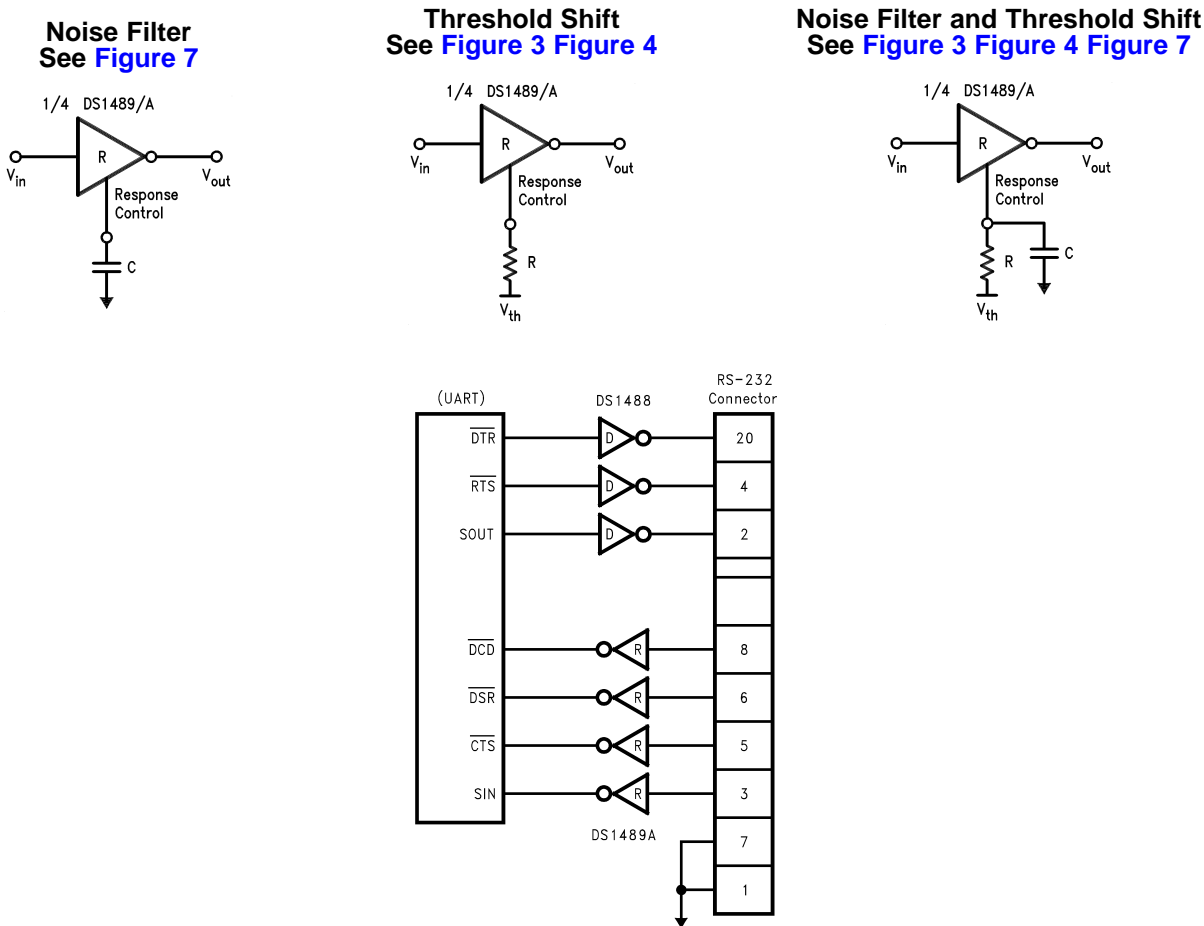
Noise Filter
See Figure 7

1/4 DS1489/A

R

$V_{in}$

$V_{out}$

Response Control

C

Threshold Shift
See Figure 3 Figure 4

1/4 DS1489/A

R

$V_{in}$

$V_{out}$

Response Control

R

$V_{th}$

Noise Filter and Threshold Shift
See Figure 3 Figure 4 Figure 7

1/4 DS1489/A

R

$V_{in}$

$V_{out}$

Response Control

R

C

$V_{th}$

(UART)

DS1488

RS-232 Connector

$\overline{DTR}$

D

20

$\overline{RTS}$

D

4

SOUT

D

2

$\overline{DCD}$

R

8

$\overline{DSR}$

R

6

$\overline{CTS}$

R

5

SIN

R

3

DS1489A

7

1